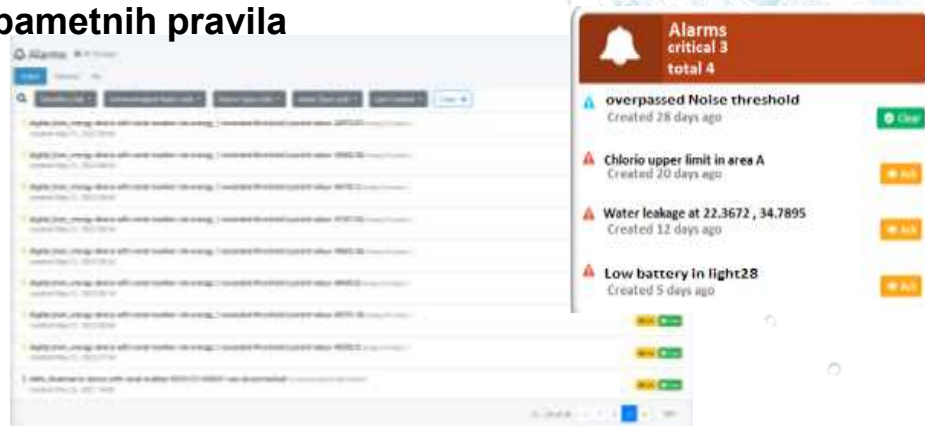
pametnih pravila

Alarms

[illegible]

Alarms
critical 3
total 4

overpassed Noise threshold
Created 28 days ago
Clear

Chlorio upper limit in area A
Created 20 days ago
Ack

Water leakage at 22.3672 , 34.7895
Created 12 days ago
Ack

Low battery in light28
Created 5 days ago
Ack